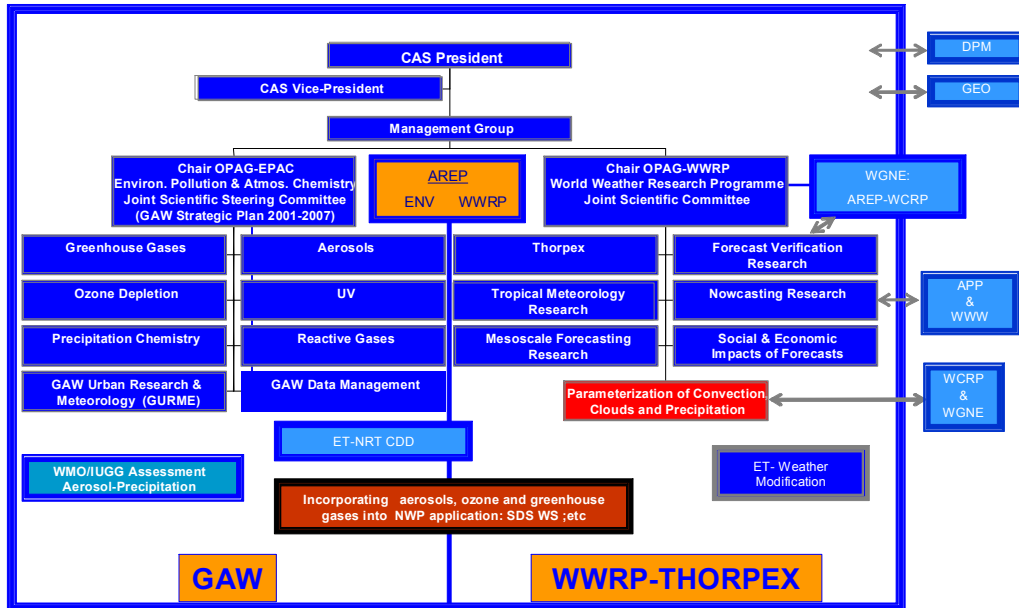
CAS President

CAS Vice-President

Management Group

DPM

GEO

Chair OPAG-EPAC
Environ. Pollution & Atmos. Chemistry
Joint Scientific Steering Committee
(GAW Strategic Plan 2001-2007)

AREP
ENV WWRP

Chair OPAG-WWRP
World Weather Research Programme
Joint Scientific Committee

WGNE:
AREP-WCRP

Greenhouse Gases

Aerosols

Thorpex

Forecast Verification Research

Ozone Depletion

UV

Tropical Meteorology Research

Nowcasting Research

APP
&
WWW

Precipitation Chemistry

Reactive Gases

Mesoscale Forecasting Research

Social & Economic Impacts of Forecasts

GAW Urban Research & Meteorology (GURME)

GAW Data Management

Parameterization of Convection, Clouds and Precipitation

WCRP
&
WGNE

ET-NRT CDD

WMO/IUGG Assessment
Aerosol-Precipitation

ET- Weather Modification

Incorporating aerosols, ozone and greenhouse gases into NWP application: SDS WS ;etc

GAW

WWRP-THORPEX